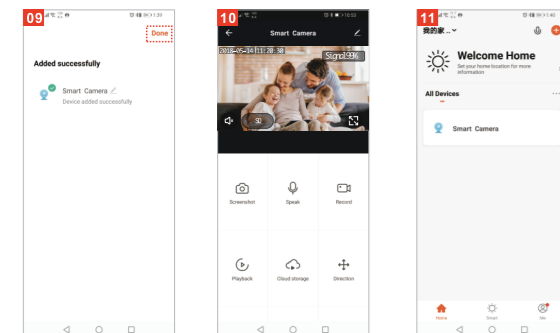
09

Done

Added successfully

Smart Camera

Device added successfully

10

Smart Camera

2018-05-14 11:28:38

Signal 99%

SD

Screenshot

Speak

Record

Playback

Cloud storage

Direction

11

我的家 ..

Welcome Home

Set your home location for more information

All Devices

Smart Camera

Home

Smart

Me